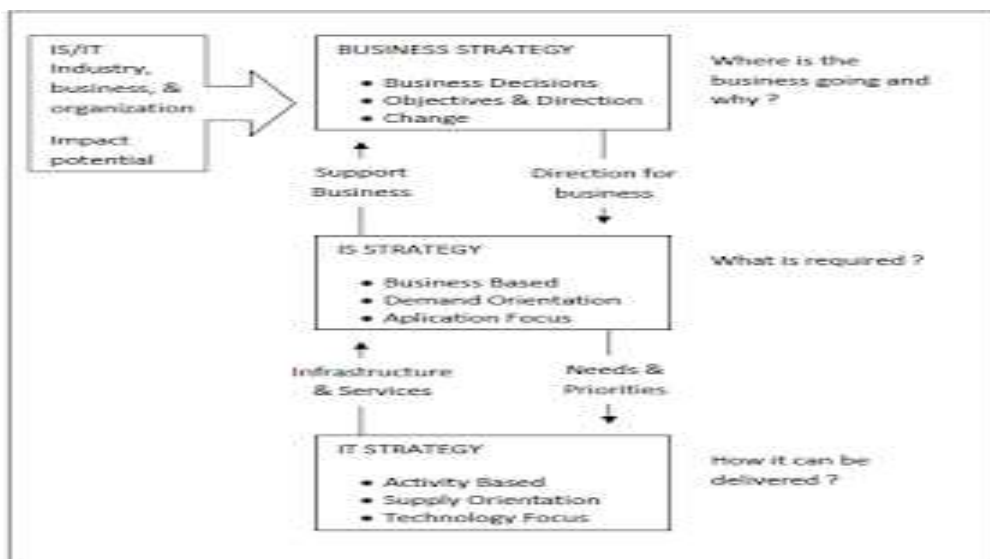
IS/IT Industry, business, & organization

Impact potential

BUSINESS STRATEGY

• Business Decisions
• Objectives & Direction
• Change

Where is the business going and why ?

Support Business

Direction for business

IS STRATEGY

• Business Based
• Demand Orientation
• Aplication Focus

What is required ?

Infrastructure & Services

Needs & Priorities

IT STRATEGY

• Activity Based
• Supply Orientation
• Technology Focus

How it can be delivered ?